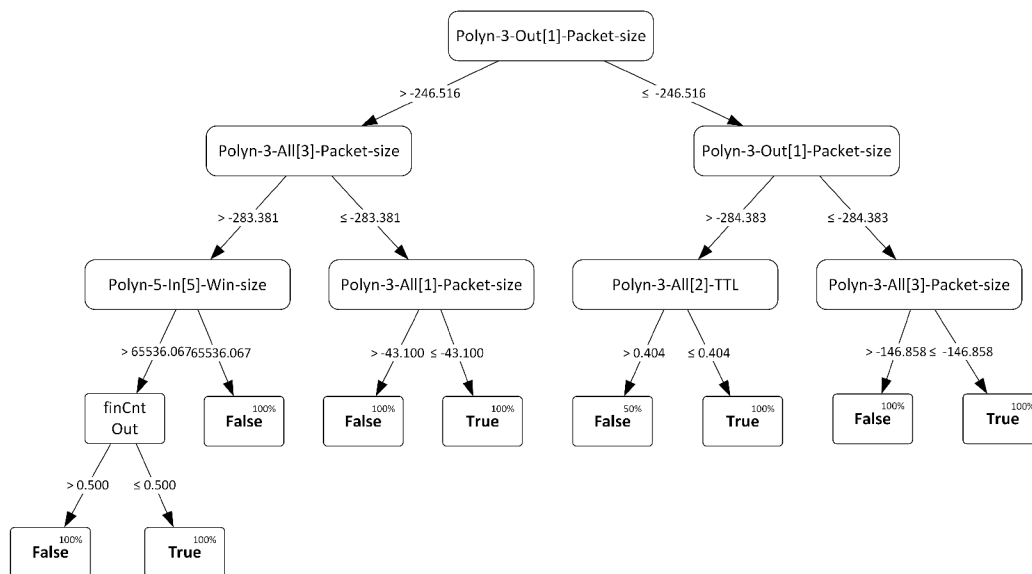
Polyn-3-Out[1]-Packet-size

> -246.516

≤ -246.516

Polyn-3-All[3]-Packet-size

Polyn-3-Out[1]-Packet-size

> -283.381

≤ -283.381

> -284.383

≤ -284.383

Polyn-5-In[5]-Win-size

Polyn-3-All[1]-Packet-size

Polyn-3-All[2]-TTL

Polyn-3-All[3]-Packet-size

> 65536.067

65536.067

> -43.100

≤ -43.100

> 0.404

≤ 0.404

> -146.858

≤ -146.858

finCnt Out

100%
False

100%
False

100%
True

50%
False

100%
True

100%
False

100%
True

> 0.500

≤ 0.500

100%
False

100%
True